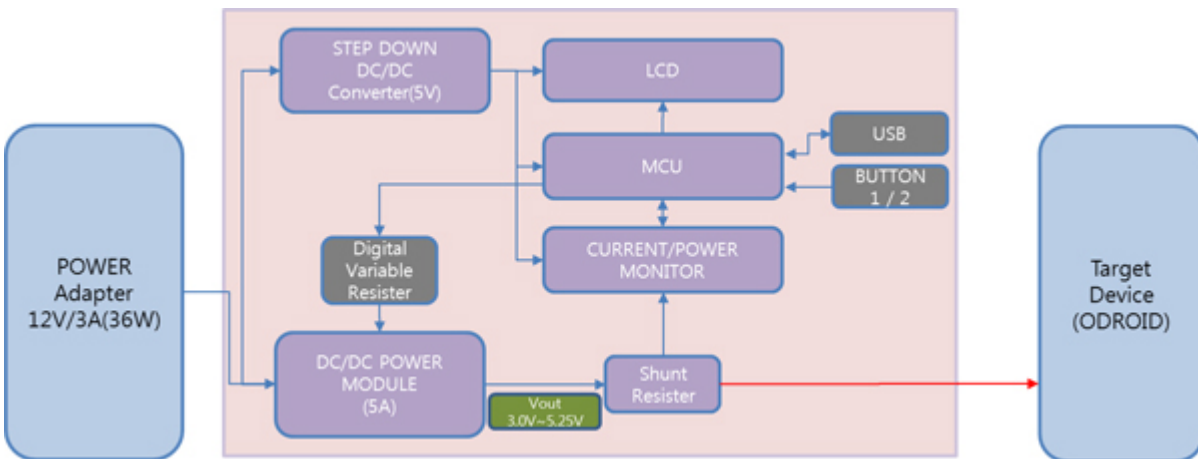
POWER Adapter 12V/3A(36W)

STEP DOWN DC/DC Converter(5V)

LCD

USB

MCU

BUTTON 1 / 2

Digital Variable Resister

CURRENT/POWER MONITOR

DC/DC POWER MODULE (5A)

Shunt Resister

Vout 3.0V~5.25V

Target Device (ODROID)